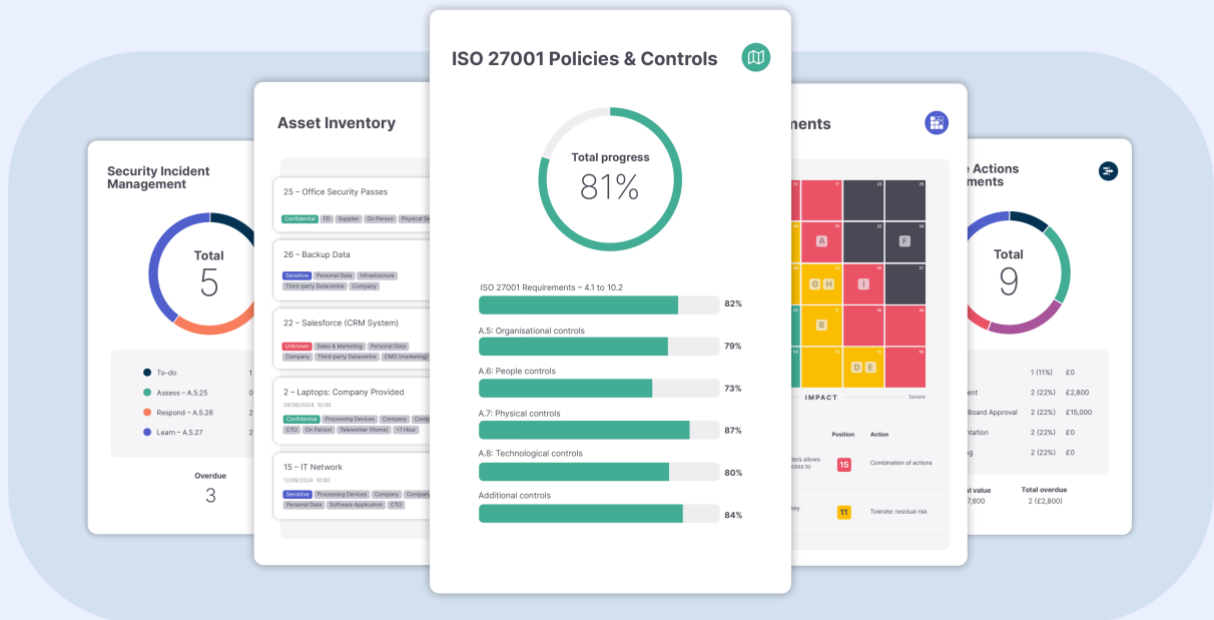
ISO 27001 Policies & Controls

Total progress
81%

ISO 27001 Requirements – 4.1 to 10.2
82%

A.5: Organisational controls
79%

A.6: People controls
73%

A.7: Physical controls
87%

A.8: Technological controls
80%

Additional controls
84%

Asset Inventory

25 – Office Security Passes
Confidential FD Supplier On Person Physical Se

26 – Backup Data
Sensitive Personal Data Infrastructure Third-party Datacentre Company

22 – Salesforce (CRM System)
Unknown Sales & Marketing Personal Data Company Third-party Datacentre CMO (marketing)

2 – Laptops: Company Provided
09/08/2024 10:00
Confidential Processing Devices Company Comp CTO On Person Teleworker (Home) <1 Hour

15 – IT Network
12/08/2024 10:00
Sensitive Processing Devices Company Company Personal Data Software Application CTO

Security Incident Management

Total
5

To-do 1
Assess – A.5.25 2
Respond – A.5.26 2
Learn – A.5.27 2

Overdue
3

ments

A
F
G H
I
B
D E

IMPACT
Severe

Position Action
ters allows ess to 15 Combination of actions
ey 11 Tolerate: residual risk

e Actions ments

Total
9

1 (11%) £0
nt 2 (22%) £2,800
Board Approval 2 (22%) £15,000
tation 2 (22%) £0
g 2 (22%) £0

al value 7,800
Total overdue 2 (£2,800)